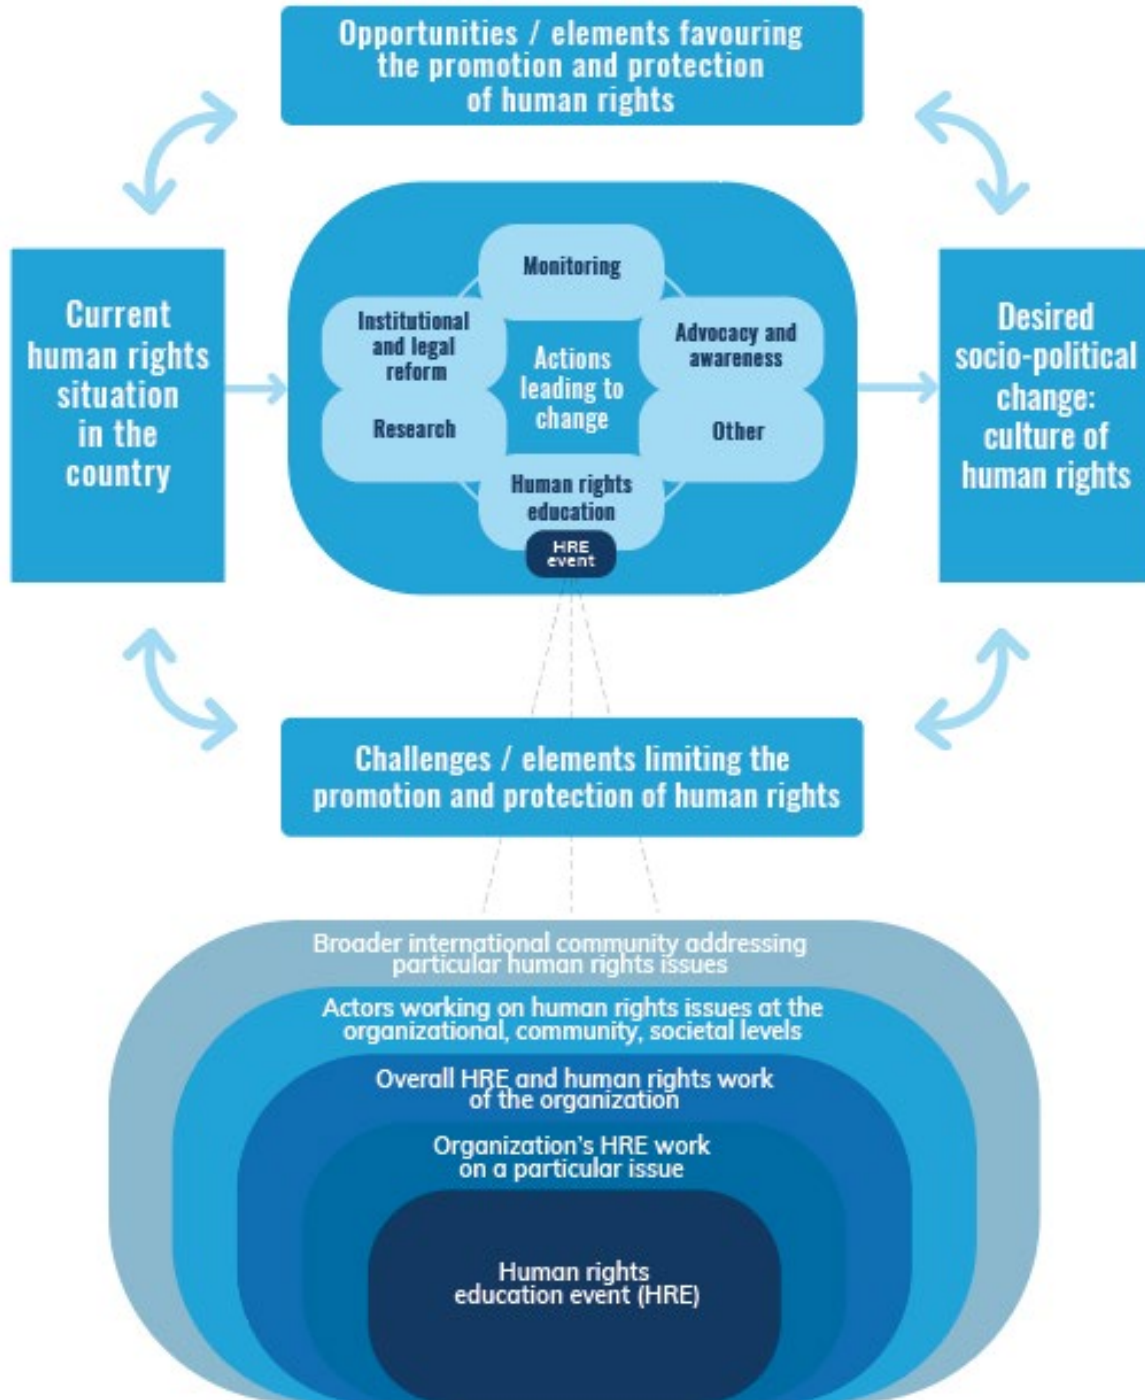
Opportunities / elements favouring the promotion and protection of human rights

Current human rights situation in the country

Monitoring

Institutional and legal reform

Advocacy and awareness

Actions leading to change

Research

Other

Human rights education

HRE event

Desired socio-political change: culture of human rights

Challenges / elements limiting the promotion and protection of human rights

Broader international community addressing particular human rights issues

Actors working on human rights issues at the organizational, community, societal levels

Overall HRE and human rights work of the organization

Organization's HRE work on a particular issue

Human rights education event (HRE)